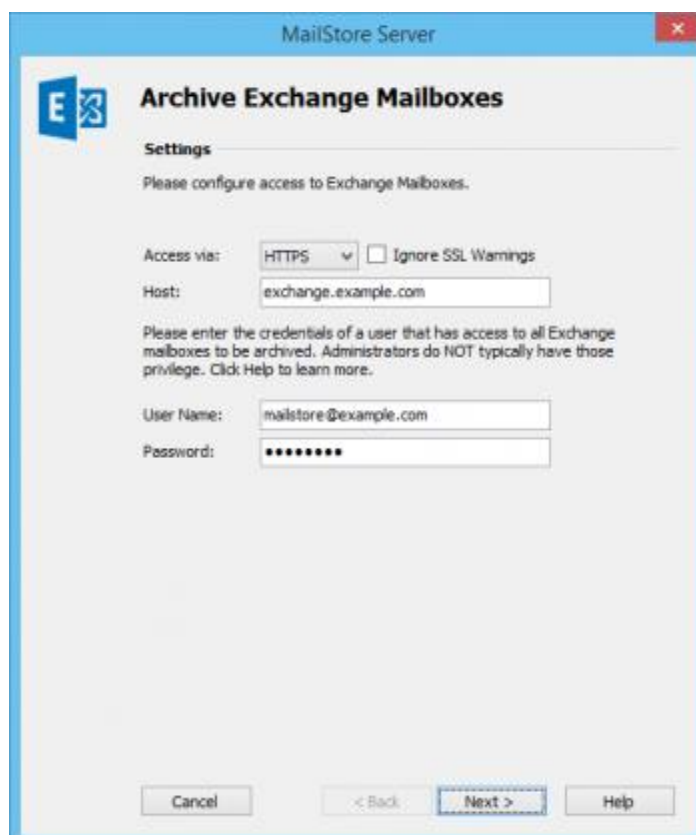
MailStore Server

×

Archive Exchange Mailboxes

Settings

Please configure access to Exchange Mailboxes.

Access via: HTTPS Ignore SSL Warnings

Host: exchange.example.com

Please enter the credentials of a user that has access to all Exchange mailboxes to be archived. Administrators do NOT typically have those privilege. Click Help to learn more.

User Name: mailstore@example.com

Password: •••••••••

Cancel

< Back

Next >

Help